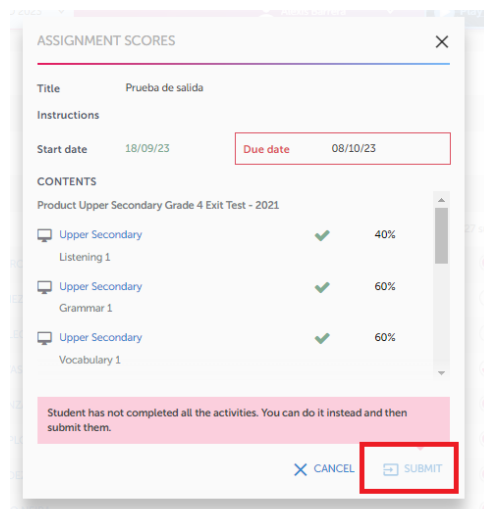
ASSIGNMENT SCORES

Title Prueba de salida

Instructions

Start date 18/09/23

Due date 08/10/23

CONTENTS

Product Upper Secondary Grade 4 Exit Test - 2021

Upper Secondary
Listening 1
40%

Upper Secondary
Grammar 1
60%

Upper Secondary
Vocabulary 1
60%

Student has not completed all the activities. You can do it instead and then submit them.

CANCEL SUBMIT